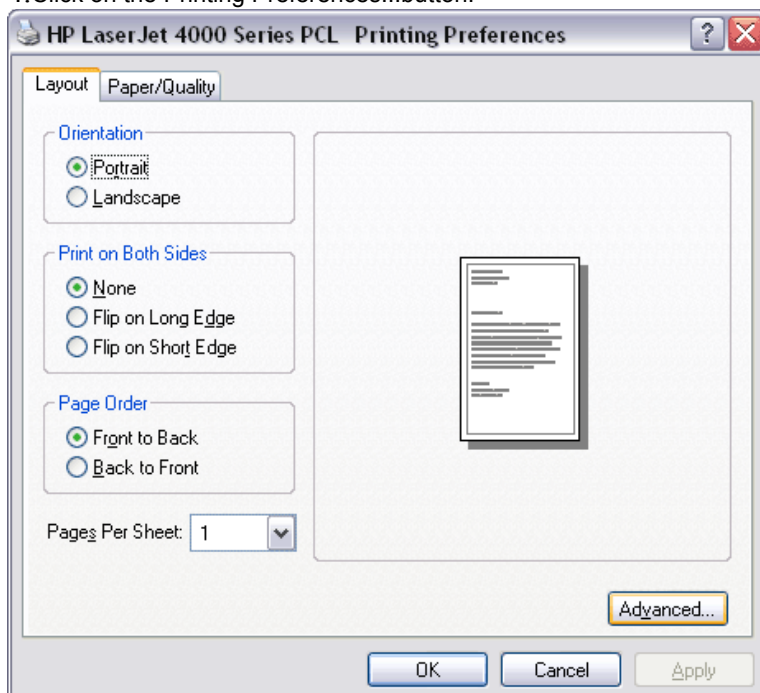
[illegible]Click on the Printing Preferences button.

HP LaserJet 4000 Series PCL Printing Preferences

Layout | Paper/Quality

Orientation
Portrait
Landscape

Print on Both Sides
None
Flip on Long Edge
Flip on Short Edge

Page Order
Front to Back
Back to Front

Pages Per Sheet: 1

Advanced...

OK | Cancel | Apply